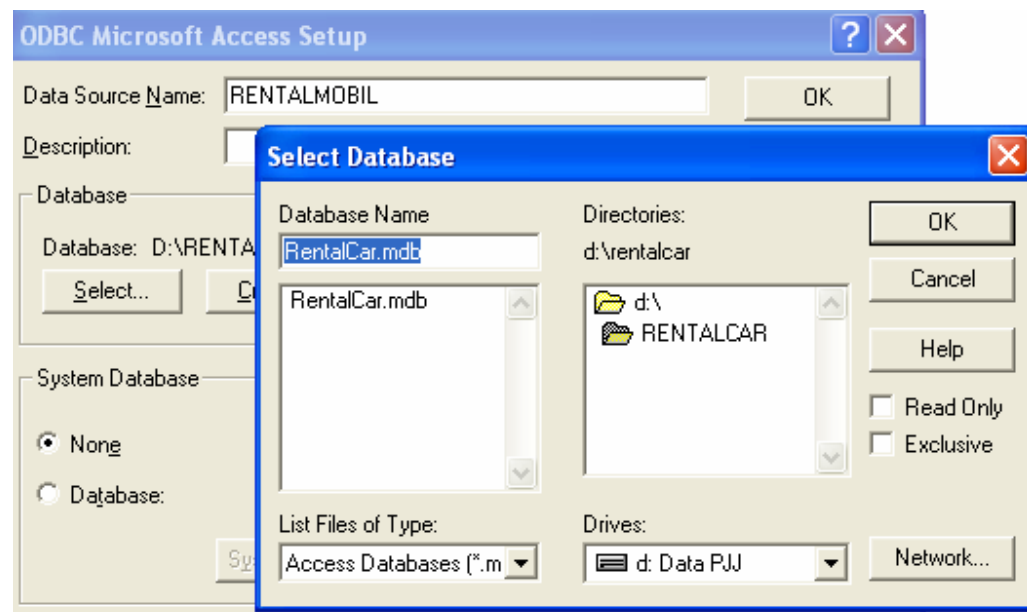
ODBC Microsoft Access Setup

Data Source Name: RENTALMOBIL

OK

Description:

Database

Database: D:\RENTA

Select...

Cr

System Database

None

Database:

Sy

Select Database

Database Name

RentalCar.mdb

RentalCar.mdb

Directories:

d:\rentalcar

d:\

RENTALCAR

OK

Cancel

Help

Read Only

Exclusive

List Files of Type:

Access Databases (*.m

Drives:

d: Data PJJ

Network...